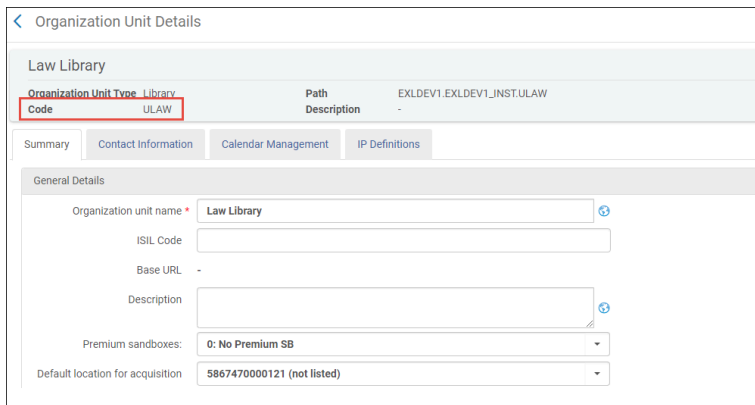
Organization Unit Details

Law Library

Organization Unit Type Library
Code ULAW
Path EXLDEV1.EXLDEV1_INST.ULAW
Description -

Summary
Contact Information
Calendar Management
IP Definitions

General Details

Organization unit name * Law Library

ISIL Code

Base URL -

Description

Premium sandboxes: 0: No Premium SB

Default location for acquisition 5867470000121 (not listed)